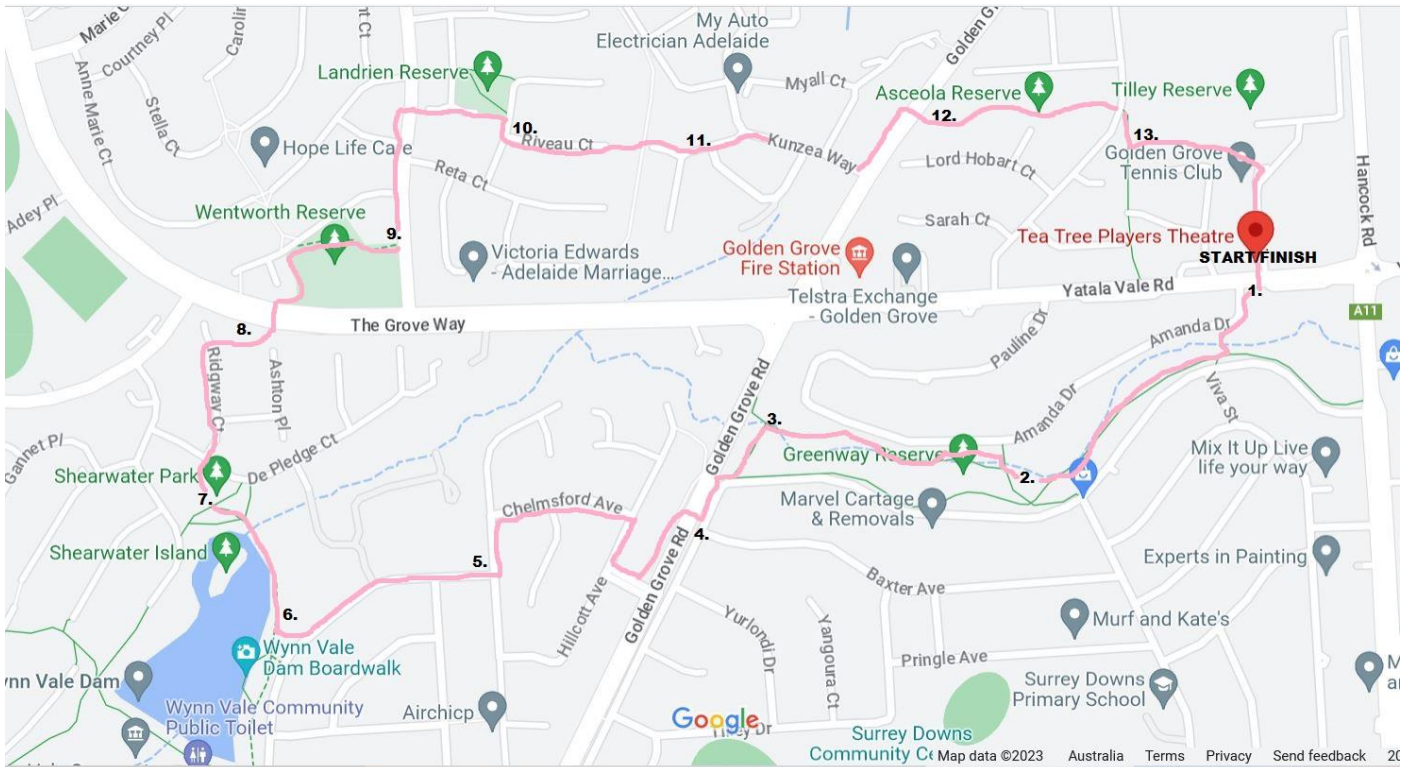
Marie C
Courtney Pl
Anne Marie Ct
Stella Ct
Caroli
nt Ct
My Auto Electrician Adelaide
Golden Gr
Landrien Reserve
Myall Ct
Asceola Reserve
Tilley Reserve
10.
11.
12.
13.
Hope Life Care
Riveau Ct
Kunzea Way
Lord Hobart Ct
Golden Grove Tennis Club
Hancock Rd
Reta Ct
Adey Pl
Sarah Ct
Wentworth Reserve
9.
Victoria Edwards - Adelaide Marriage...
Golden Grove Fire Station
Tea Tree Players Theatre
START/FINISH
Yatala Vale Rd
1.
Telstra Exchange - Golden Grove
A11
8.
The Grove Way
Pauline Dr
Amanda Dr
Ridgway Ct
Ashton Pl
Golden Grove Rd
Amanda Dr
Viva St
3.
De Pledge Ct
Gannet Pl
Greenway Reserve
Mix It Up Live life your way
Shearwater Park
2.
7.
Marvel Cartage & Removals
Chelmsford Ave
4.
Shearwater Island
Experts in Painting
5.
Baxter Ave
Hillcott Ave
Golden Grove Rd
Yurlondi Dr
Yangoura Ct
6.
Murf and Kate's
Wynn Vale Dam Boardwalk
Pringle Ave
ynn Vale Dam
M
ar
Surrey Downs Primary School
Wynn Vale Community Public Toilet
Airchicp
Google
Tilley Dr
Surrey Downs Community Ce
Map data ©2023
Australia
Terms
Privacy
Send feedback
20